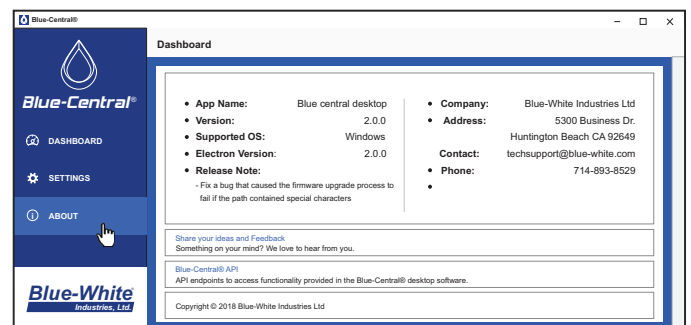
Blue-Central®

Blue-Central®

DASHBOARD

SETTINGS

ABOUT

Blue-White Industries, Ltd.

Dashboard

- App Name: Blue central desktop
- Version: 2.0.0
- Supported OS: Windows
- Electron Version: 2.0.0
- Release Note:
- Fix a bug that caused the firmware upgrade process to fail if the path contained special characters

- Company: Blue-White Industries Ltd
- Address: 5300 Business Dr. Huntington Beach CA 92649
Contact: techsupport@blue-white.com
- Phone: 714-893-8529
-

Share your ideas and Feedback
Something on your mind? We love to hear from you.

Blue-Central® API
API endpoints to access functionality provided in the Blue-Central® desktop software.

Copyright © 2018 Blue-White Industries Ltd